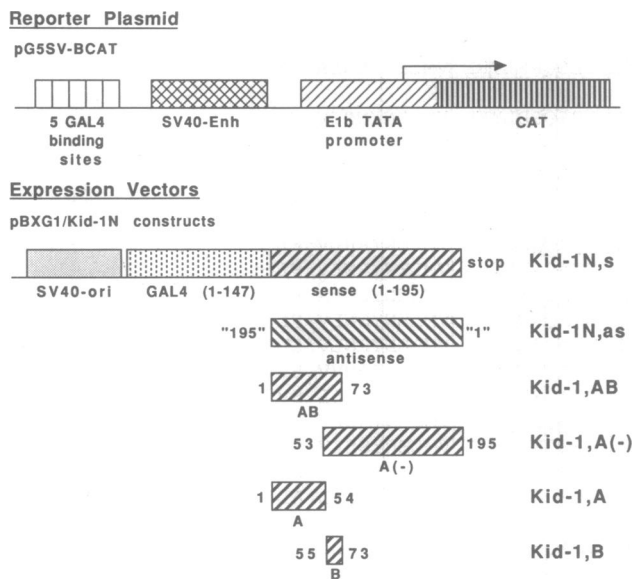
Reporter Plasmid

pG5SV-BCAT

5 GAL4 binding sites

SV40-Enh

E1b TATA promoter

CAT

Expression Vectors

pBXG1/Kid-1N constructs

SV40-ori

GAL4 (1-147)

sense (1-195)

stop

Kid-1N,s

"195"

antisense

"1"

Kid-1N,as

1

AB

73

Kid-1,AB

53

A(-)

195

Kid-1,A(-)

1

A

54

Kid-1,A

55

B

73

Kid-1,B